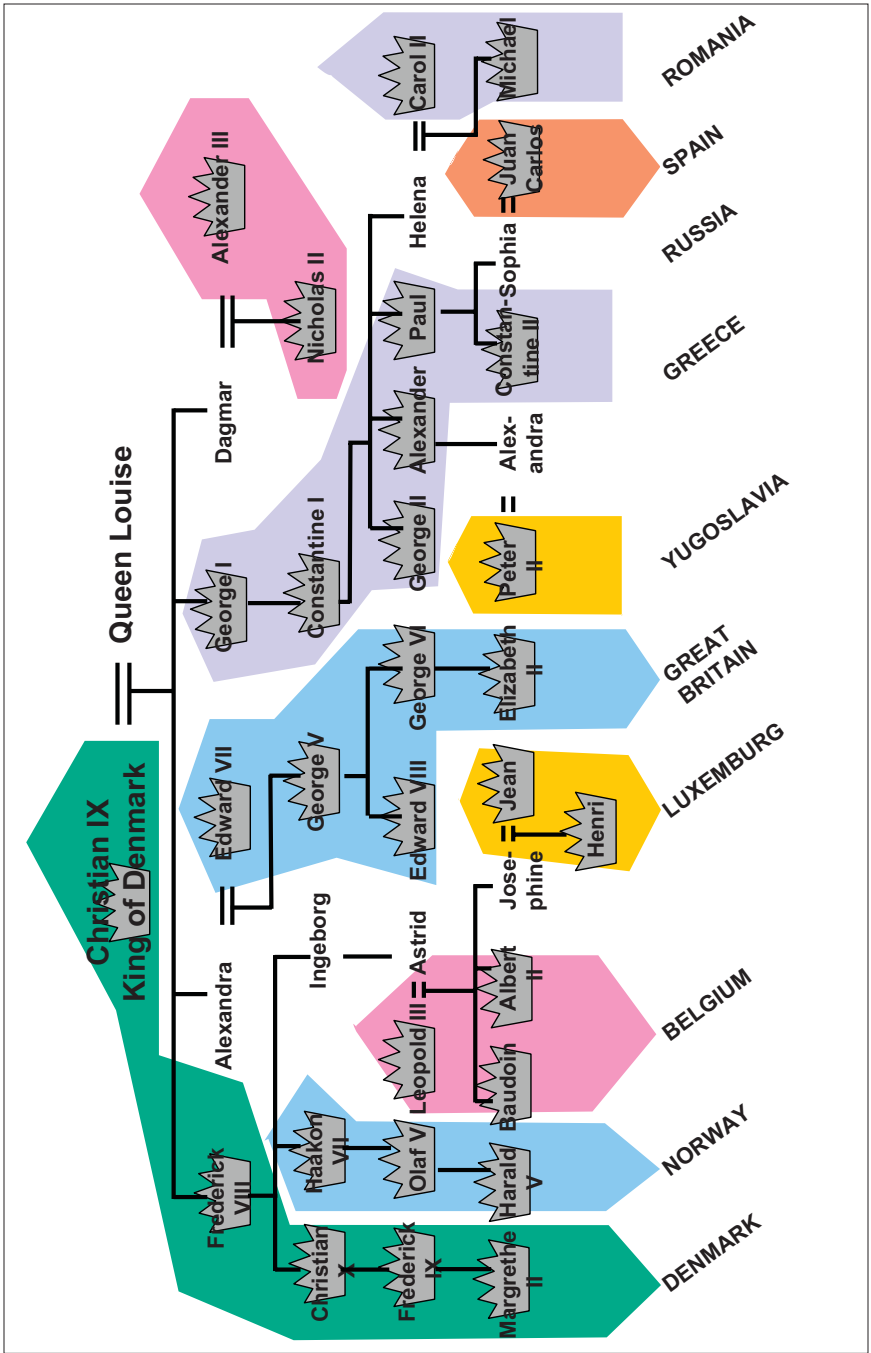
Christian IX
King of Denmark

Queen Louise

Frederick VIII
Alexandra
Dagmar
George I

Christian X
Haakon VII
Ingeborg
Edward VII
Alexander III
Constantine I

Frederick IX
Olaf V
Leopold III
Astrid
George V
Nicholas II
George II
Alexander
Paul
Helena
Carol II

Margrethe II
Harald V
Baudoin
Albert II
Josephine
Edward VIII
George VI
Peter II
Alexandra
Constantine II
Sophia
Juan Carlos
Michael

Jean
Henri
Elizabeth II

DENMARK
NORWAY
BELGIUM
LUXEMBURG
GREAT BRITAIN
YUGOSLAVIA
GREECE
RUSSIA
SPAIN
ROMANIA